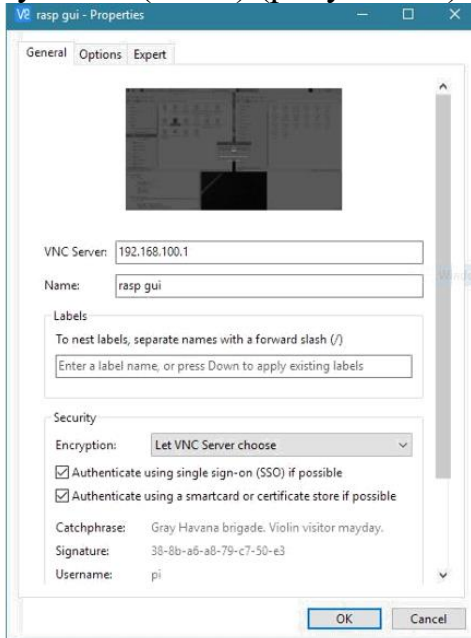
V2 rasp gui - Properties

General Options Expert

VNC Server: 192.168.100.1

Name: rasp gui

Labels

To nest labels, separate names with a forward slash (/)

Enter a label name, or press Down to apply existing labels

Security

Encryption: Let VNC Server choose

☑ Authenticate using single sign-on (SSO) if possible

☑ Authenticate using a smartcard or certificate store if possible

Catchphrase: Gray Havana brigade. Violin visitor mayday.

Signature: 38-8b-a6-a8-79-c7-50-e3

Username: pi

OK Cancel